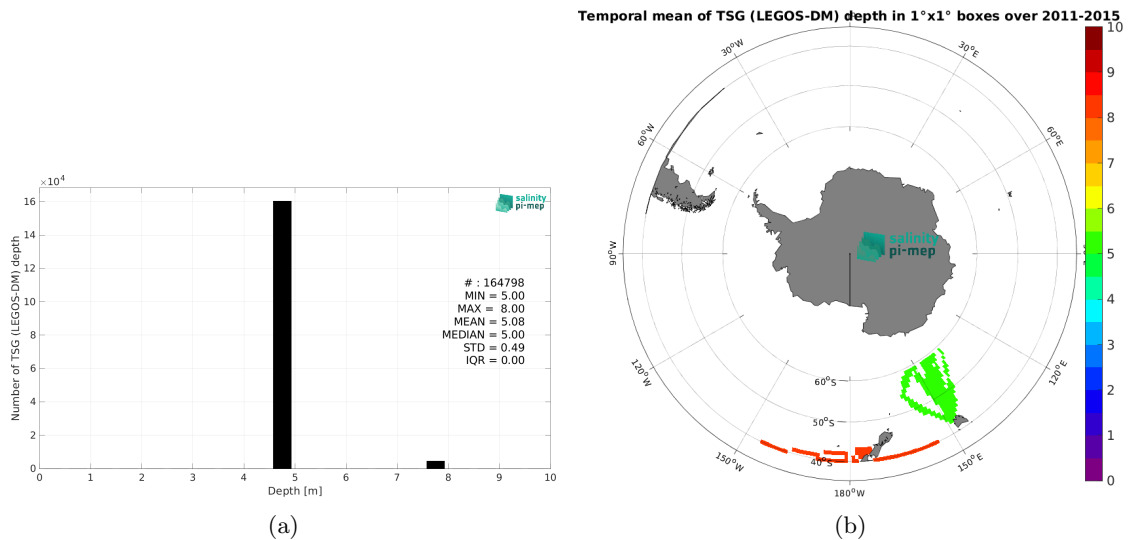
$\times10^4$

16

14

12

10

8

6

4

2

0

Number of TSG (LEGOS-DM) depth

salinity pi-mep

# : 164798
MIN = 5.00
MAX = 8.00
MEAN = 5.08
MEDIAN = 5.00
STD = 0.49
IQR = 0.00

0 1 2 3 4 5 6 7 8 9 10

Depth [m]

(a)

Temporal mean of TSG (LEGOS-DM) depth in 1°x1° boxes over 2011-2015

30°W

30°E

60°W

60°E

90°W

salinity pi-mep

120°W

120°E

60°S

50°S

40°S

150°W

150°E

180°W

10

9

8

7

6

5

4

3

2

1

0

(b)